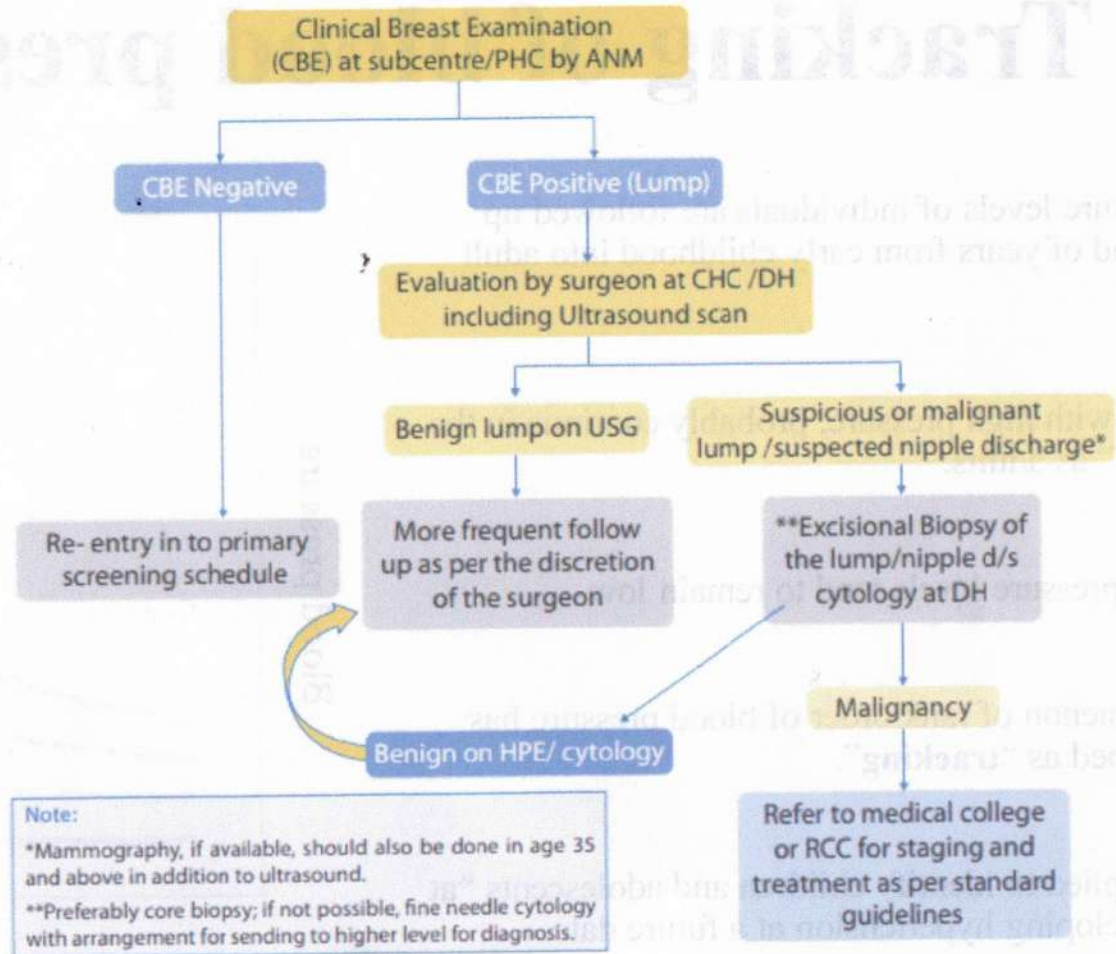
Clinical Breast Examination (CBE) at subcentre/PHC by ANM

CBE Negative

CBE Positive (Lump)

Evaluation by surgeon at CHC /DH including Ultrasound scan

Benign lump on USG

Suspicious or malignant lump /suspected nipple discharge*

Re- entry in to primary screening schedule

More frequent follow up as per the discretion of the surgeon

**Excisional Biopsy of the lump/nipple d/s cytology at DH

Malignancy

Benign on HPE/ cytology

Refer to medical college or RCC for staging and treatment as per standard guidelines

Note:

*Mammography, if available, should also be done in age 35 and above in addition to ultrasound.

**Preferably core biopsy; if not possible, fine needle cytology with arrangement for sending to higher level for diagnosis.